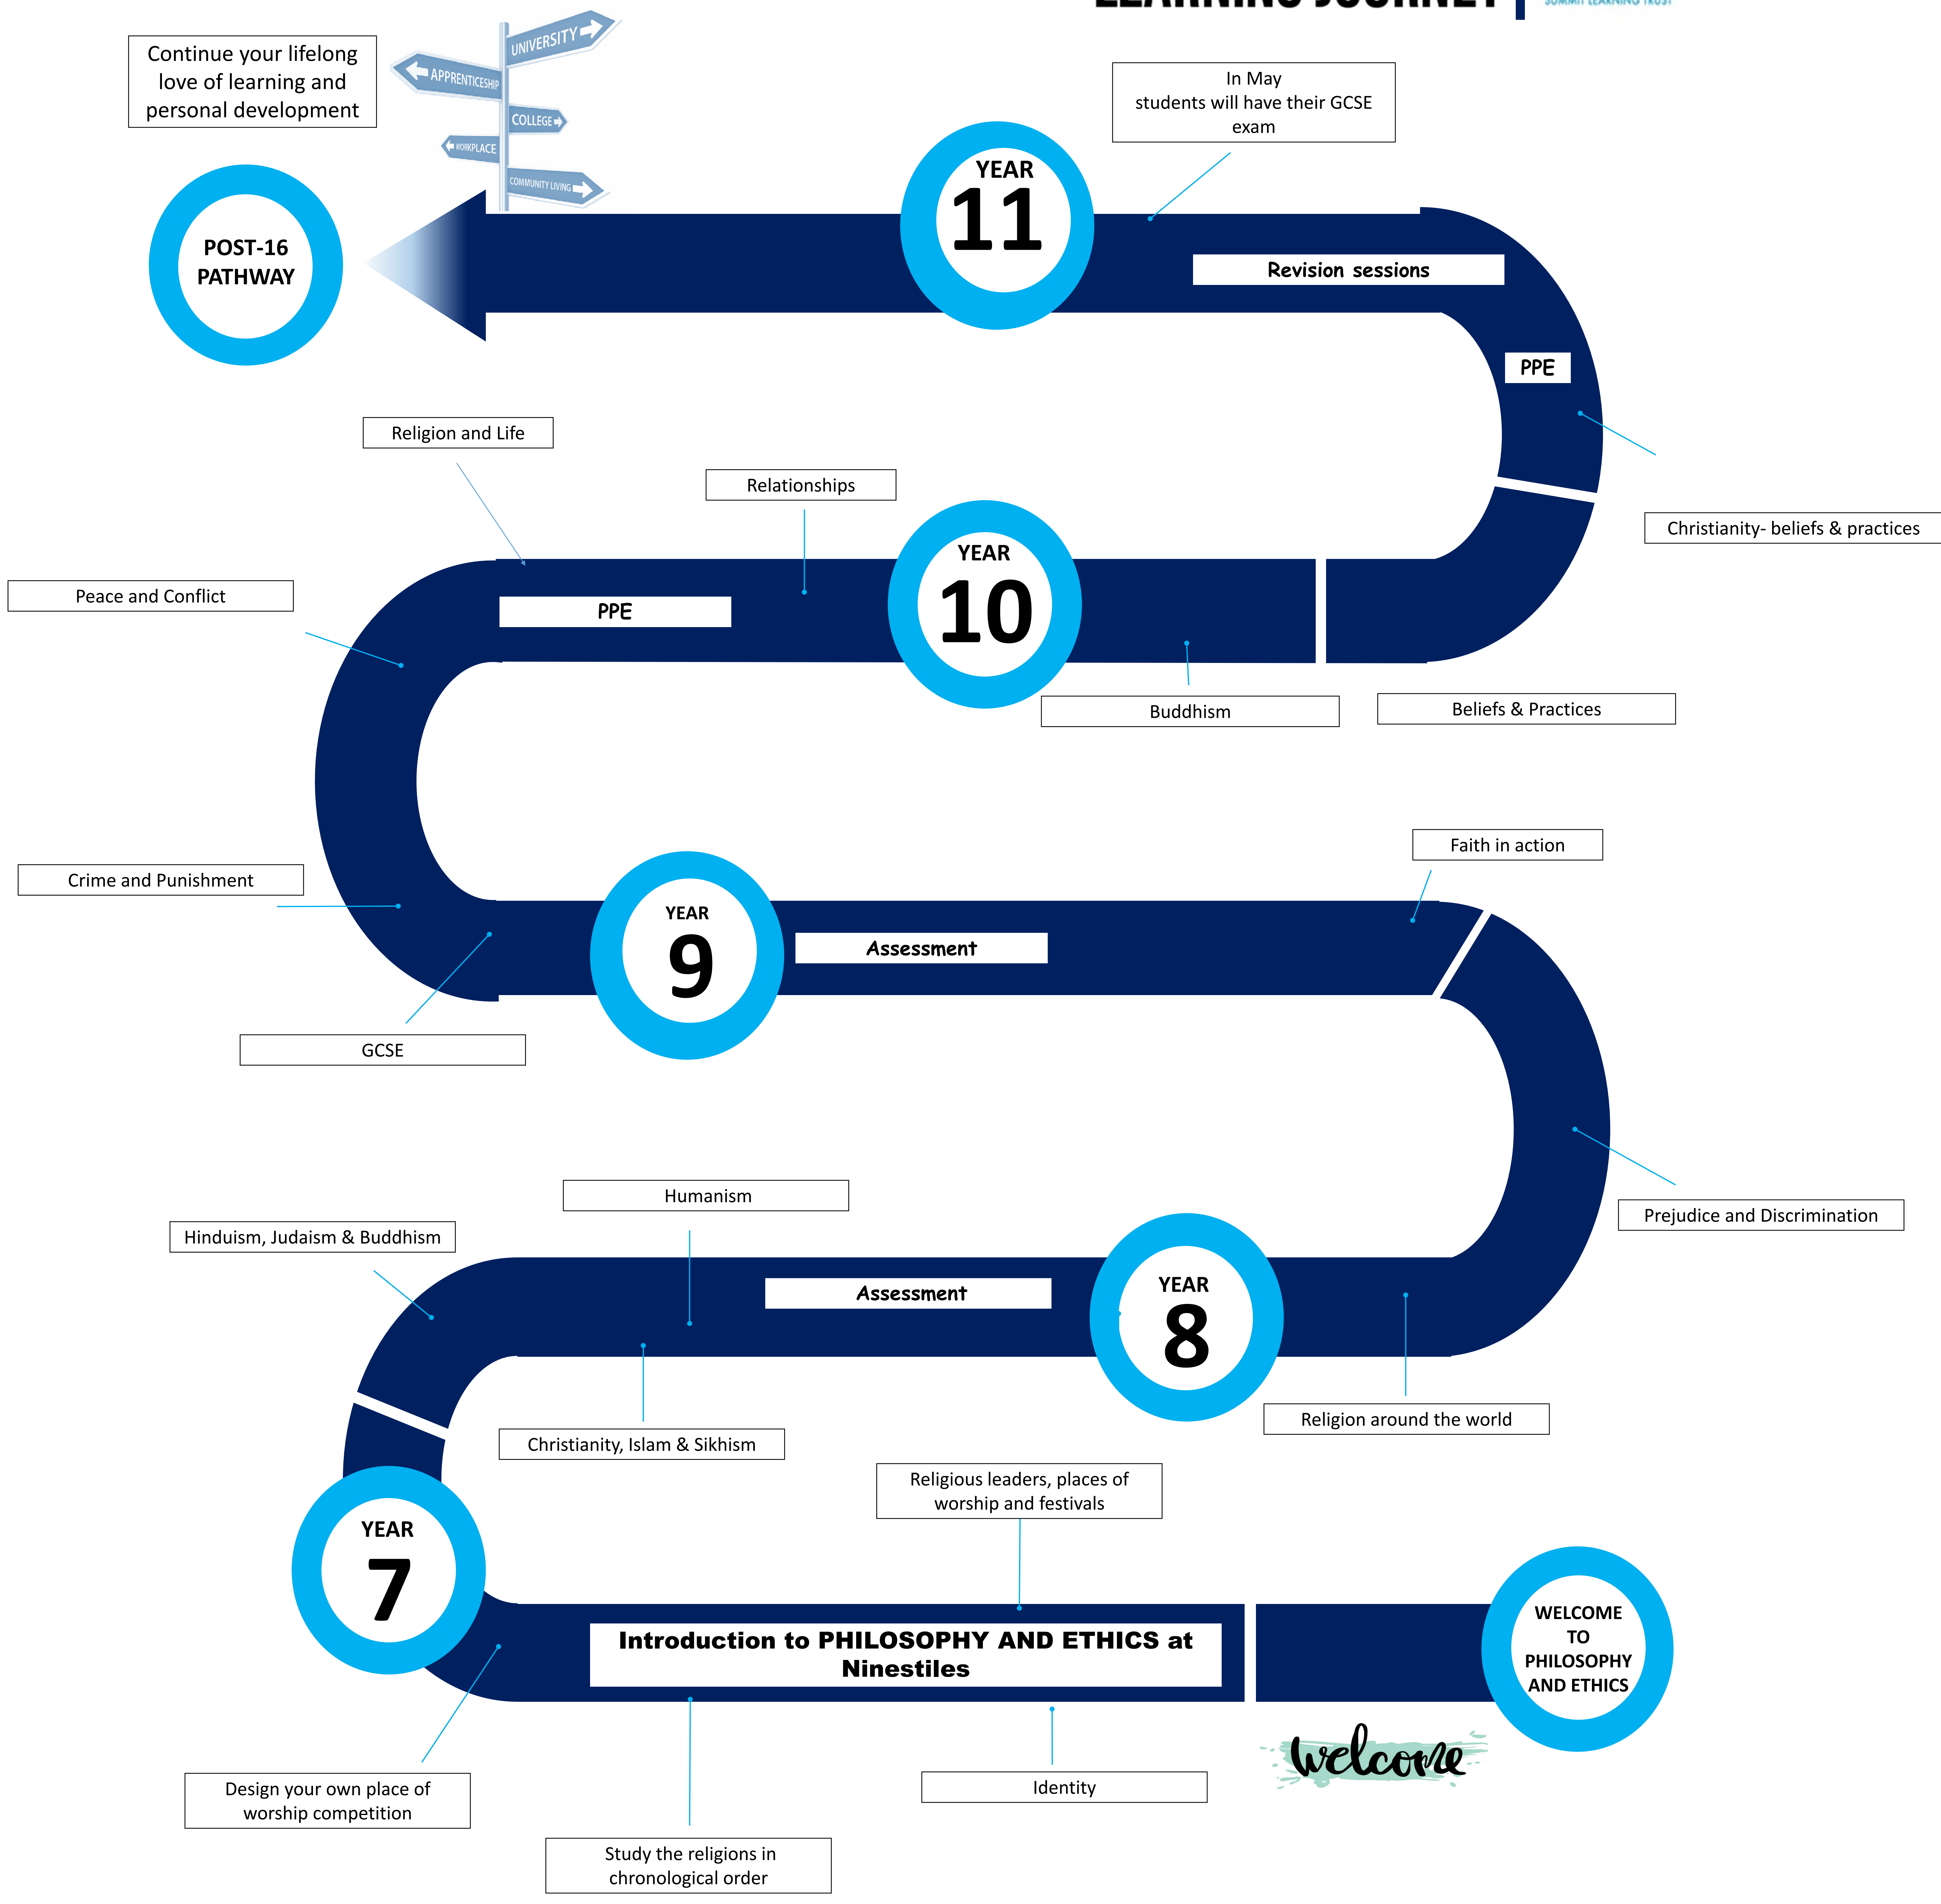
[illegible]

Continue your lifelong love of learning and personal development

UNIVERSITY
APPRENTICESHIP
COLLEGE
WORKPLACE
COMMUNITY LIVING

POST-16 PATHWAY

YEAR 11

In May students will have their GCSE exam

Revision sessions

PPE

Christianity- beliefs & practices

Religion and Life

Relationships

YEAR 10

Peace and Conflict

PPE

Buddhism

Beliefs & Practices

Faith in action

Crime and Punishment

YEAR 9

Assessment

GCSE

Prejudice and Discrimination

Humanism

Hinduism, Judaism & Buddhism

Assessment

YEAR 8

Christianity, Islam & Sikhism

Religion around the world

Religious leaders, places of worship and festivals

YEAR 7

Introduction to PHILOSOPHY AND ETHICS at Ninestiles

WELCOME TO PHILOSOPHY AND ETHICS

welcome

Design your own place of worship competition

Identity

Study the religions in chronological order